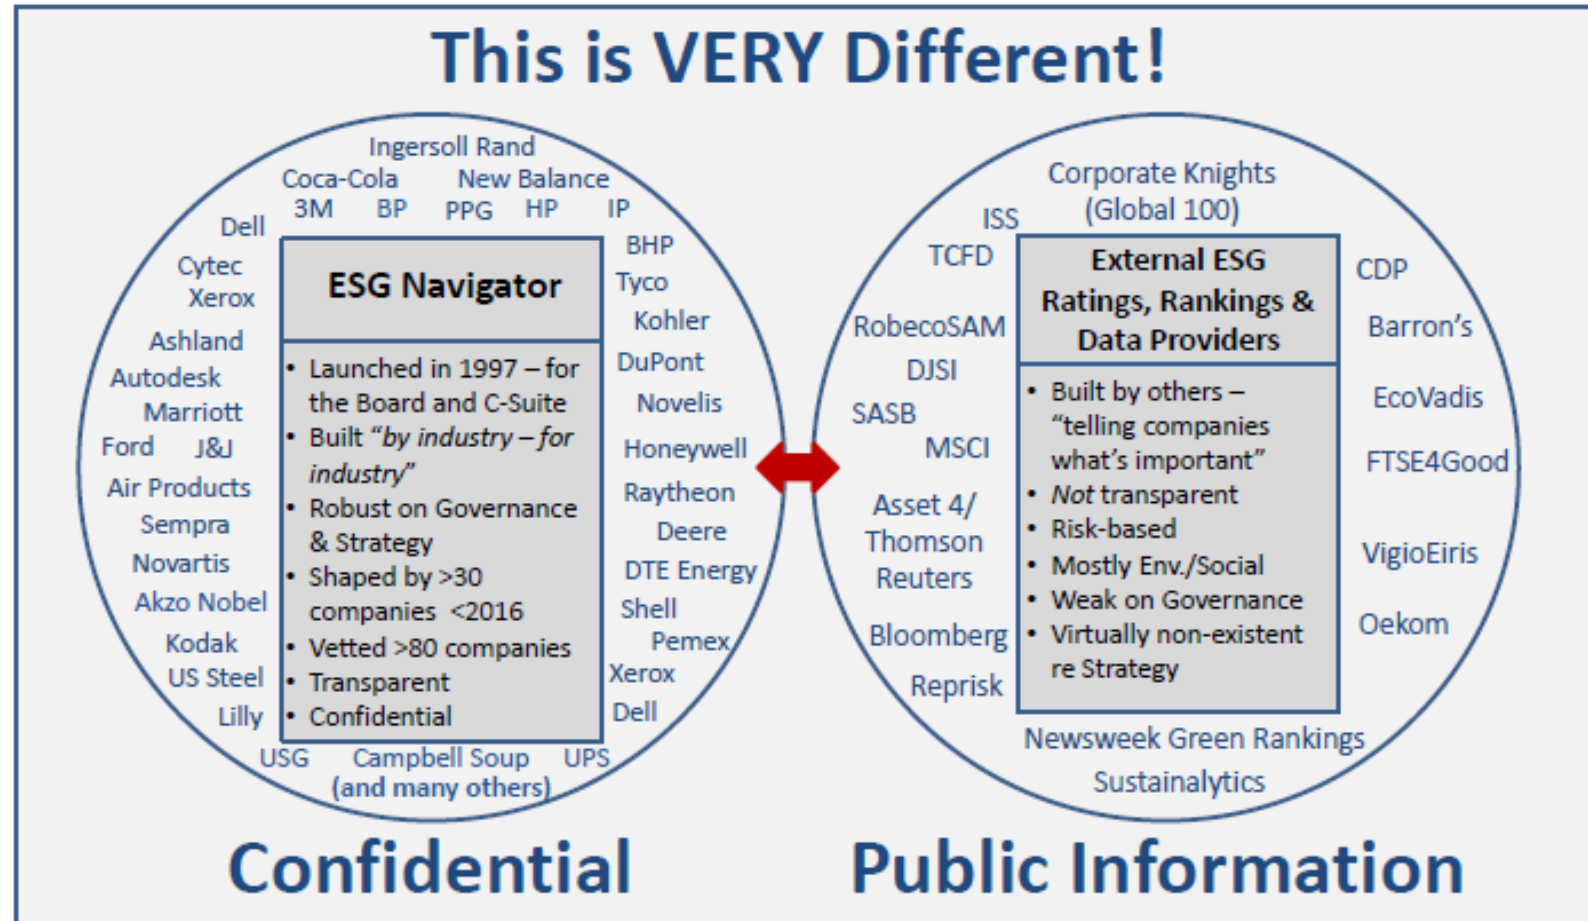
This is VERY Different!

Ingersoll Rand
Coca-Cola New Balance
3M BP PPG HP IP
Dell
Cytec
Xerox
Ashland
Autodesk
Marriott
Ford J&J
Air Products
Sempra
Novartis
Akzo Nobel
Kodak
US Steel
Lilly

ESG Navigator

• Launched in 1997 – for the Board and C-Suite
• Built *"by industry – for industry"*
• Robust on Governance & Strategy
• Shaped by >30 companies <2016
• Vetted >80 companies
• Transparent
• Confidential

BHP
Tyco
Kohler
DuPont
Novelis
Honeywell
Raytheon
Deere
DTE Energy
Shell
Pemex
Xerox
Dell
USG Campbell Soup UPS
(and many others)

Corporate Knights
(Global 100)
ISS
TCFD
RobecoSAM
DJSI
SASB
MSCI
Asset 4/ Thomson Reuters
Bloomberg
Reprisk

External ESG Ratings, Rankings & Data Providers

• Built by others – "telling companies what's important"
• *Not* transparent
• Risk-based
• Mostly Env./Social
• Weak on Governance
• Virtually non-existent re Strategy

CDP
Barron's
EcoVadis
FTSE4Good
VigioEiris
Oekom
Newsweek Green Rankings
Sustainalytics

Confidential

Public Information